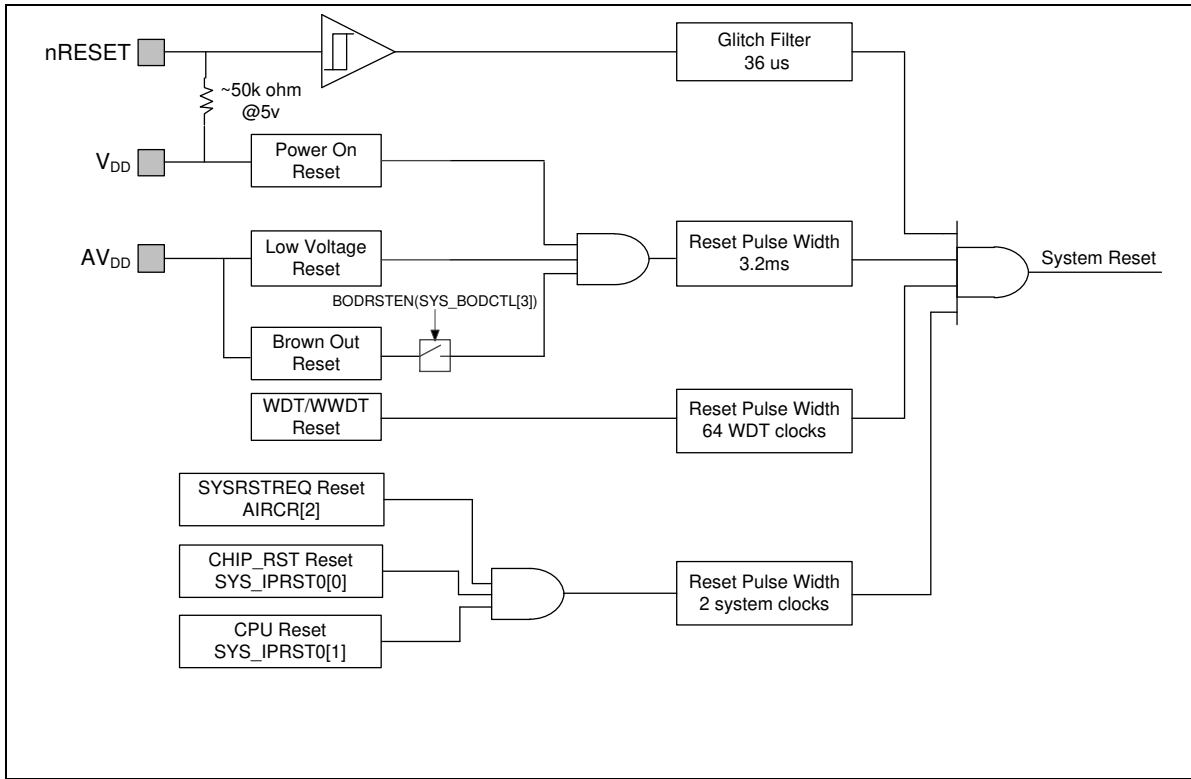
nRESET

~50k ohm
@5v

Glitch Filter
36 us

$V_{DD}$

Power On
Reset

$AV_{DD}$

Low Voltage
Reset

Reset Pulse Width
3.2ms

System Reset

BODRSTEN(SYS_BODCTL[3])

Brown Out
Reset

WDT/WWDT
Reset

Reset Pulse Width
64 WDT clocks

SYSRSTREQ Reset
AIRCR[2]

CHIP_RST Reset
SYS_IPRST0[0]

Reset Pulse Width
2 system clocks

CPU Reset
SYS_IPRST0[1]